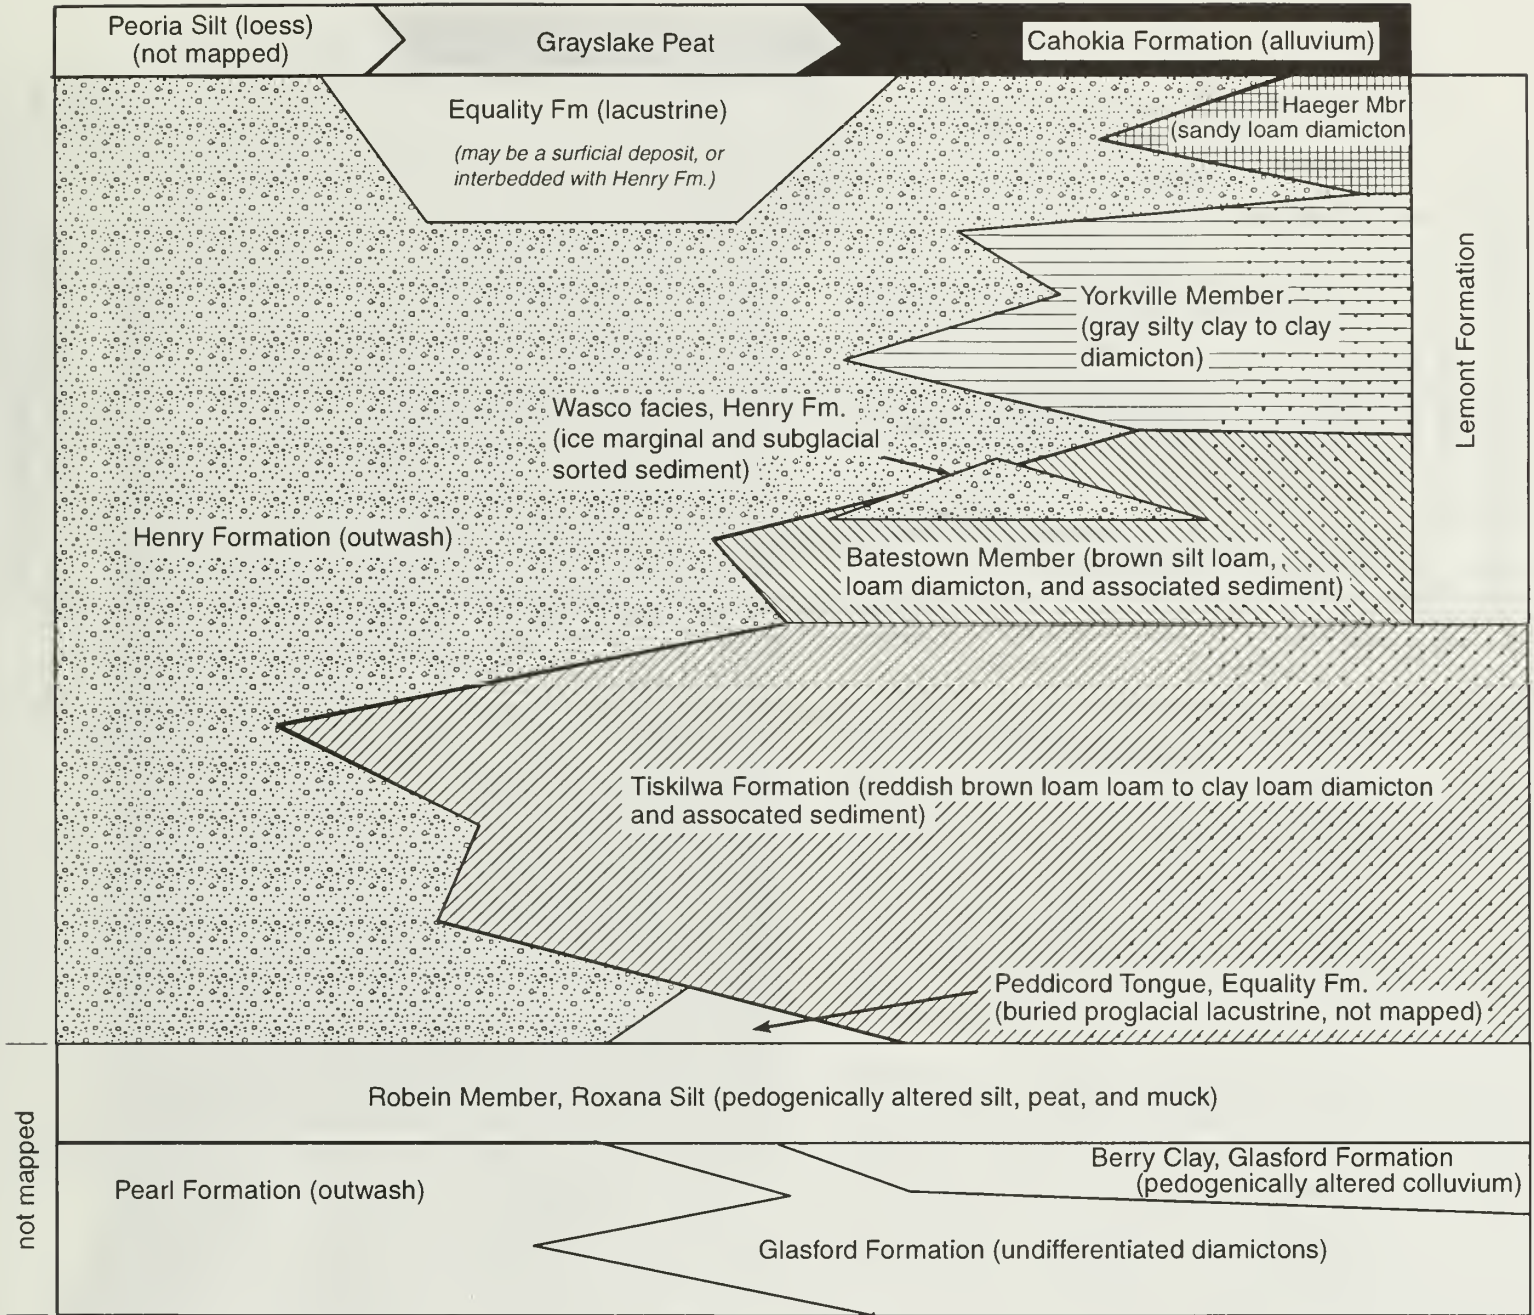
Peoria Silt (loess) (not mapped)

Grayslake Peat

Cahokia Formation (alluvium)

Equality Fm (lacustrine)

(may be a surficial deposit, or interbedded with Henry Fm.)

Haeger Mbr (sandy loam diamicton

Lemont Formation

Yorkville Member (gray silty clay to clay diamicton)

Wasco facies, Henry Fm. (ice marginal and subglacial sorted sediment)

Henry Formation (outwash)

Batestown Member (brown silt loam, loam diamicton, and associated sediment)

Tiskilwa Formation (reddish brown loam loam to clay loam diamicton and assocated sediment)

Peddicord Tongue, Equality Fm. (buried proglacial lacustrine, not mapped)

Robein Member, Roxana Silt (pedogenically altered silt, peat, and muck)

not mapped

Pearl Formation (outwash)

Berry Clay, Glasford Formation (pedogenically altered colluvium)

Glasford Formation (undifferentiated diamictons)